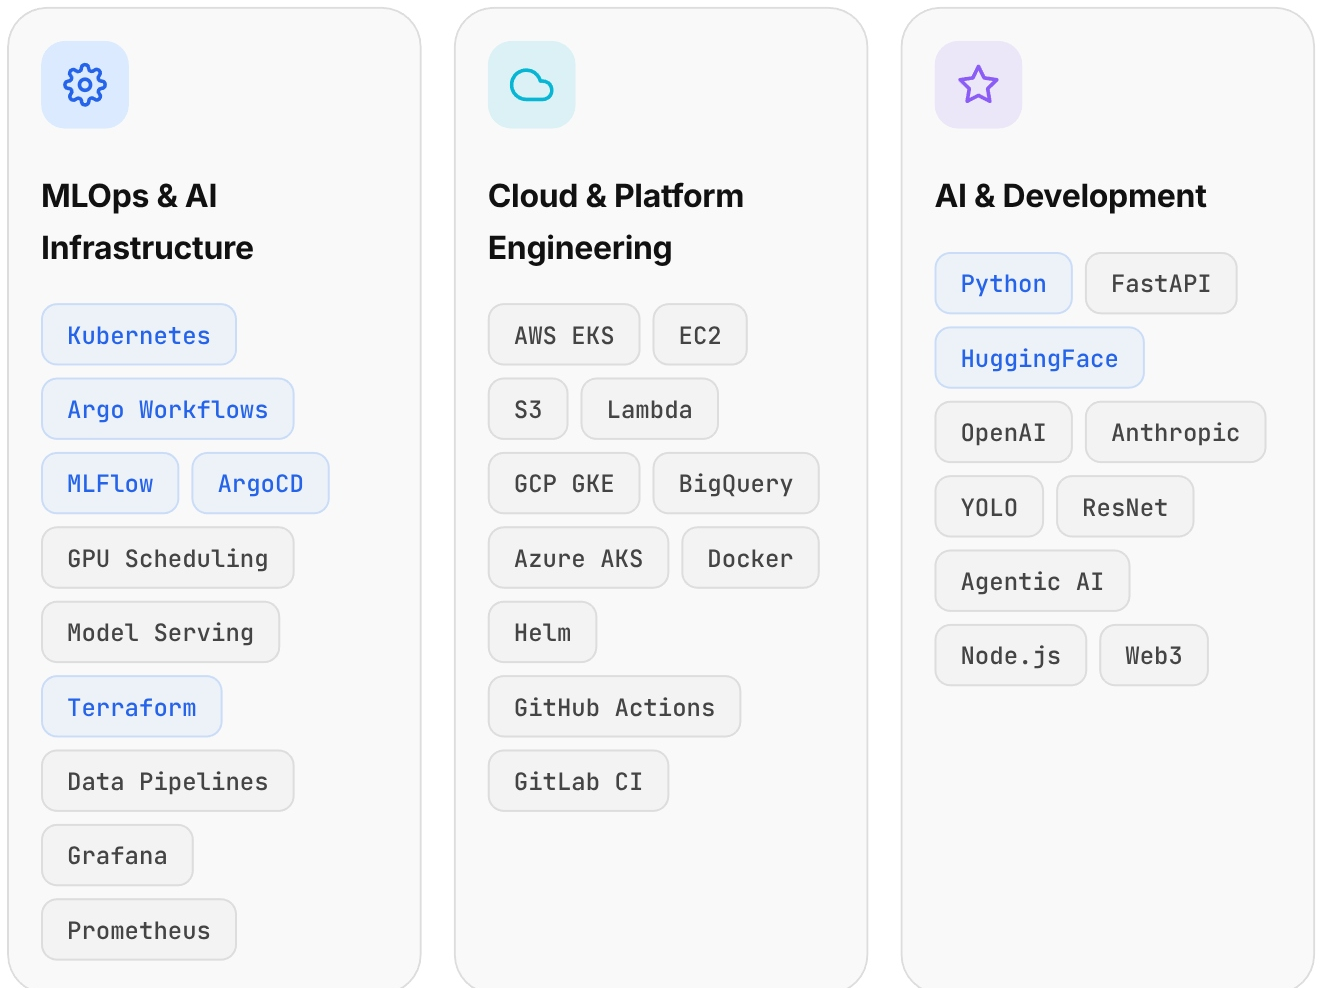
MLOps & AI Infrastructure

Kubernetes
Argo Workflows
MLFlow
ArgoCD
GPU Scheduling
Model Serving
Terraform
Data Pipelines
Grafana
Prometheus

Cloud & Platform Engineering

AWS EKS
EC2
S3
Lambda
GCP GKE
BigQuery
Azure AKS
Docker
Helm
GitHub Actions
GitLab CI

AI & Development

Python
FastAPI
HuggingFace
OpenAI
Anthropic
YOLO
ResNet
Agentic AI
Node.js
Web3